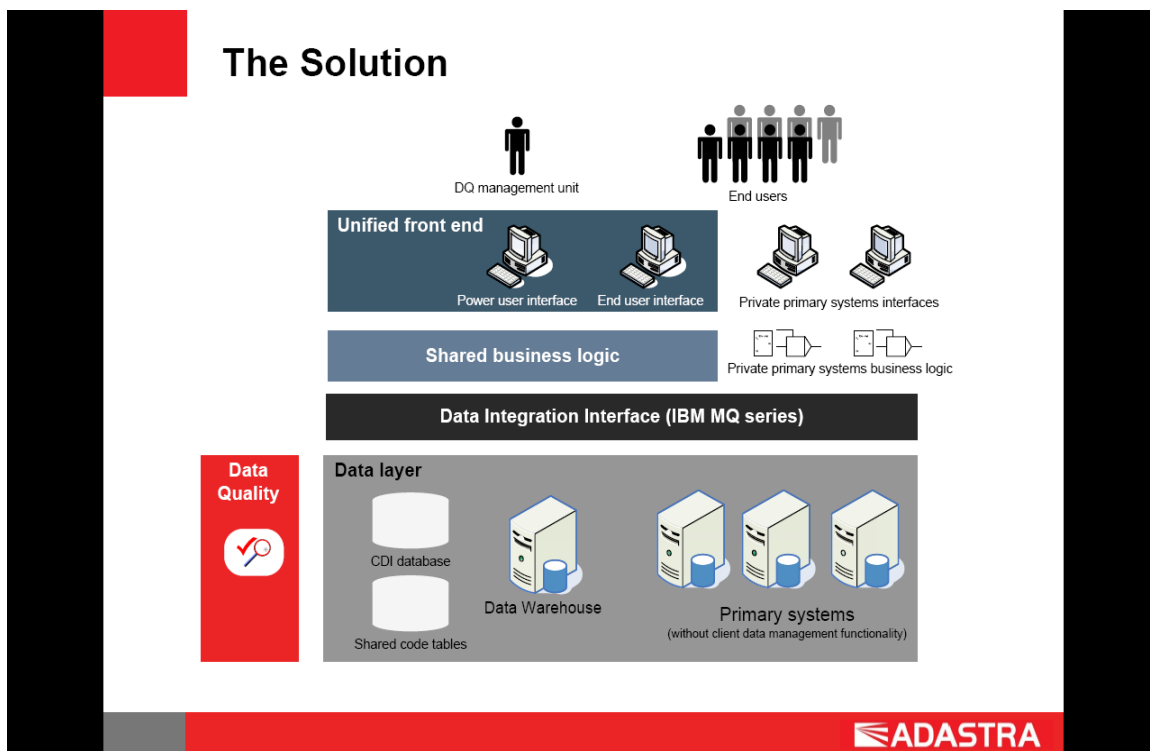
The Solution

DQ management unit

End users

Unified front end

Power user interface

End user interface

Private primary systems interfaces

Shared business logic

Private primary systems business logic

Data Integration Interface (IBM MQ series)

Data Quality

Data layer

CDI database

Shared code tables

Data Warehouse

Primary systems
(without client data management functionality)

ADASTRA